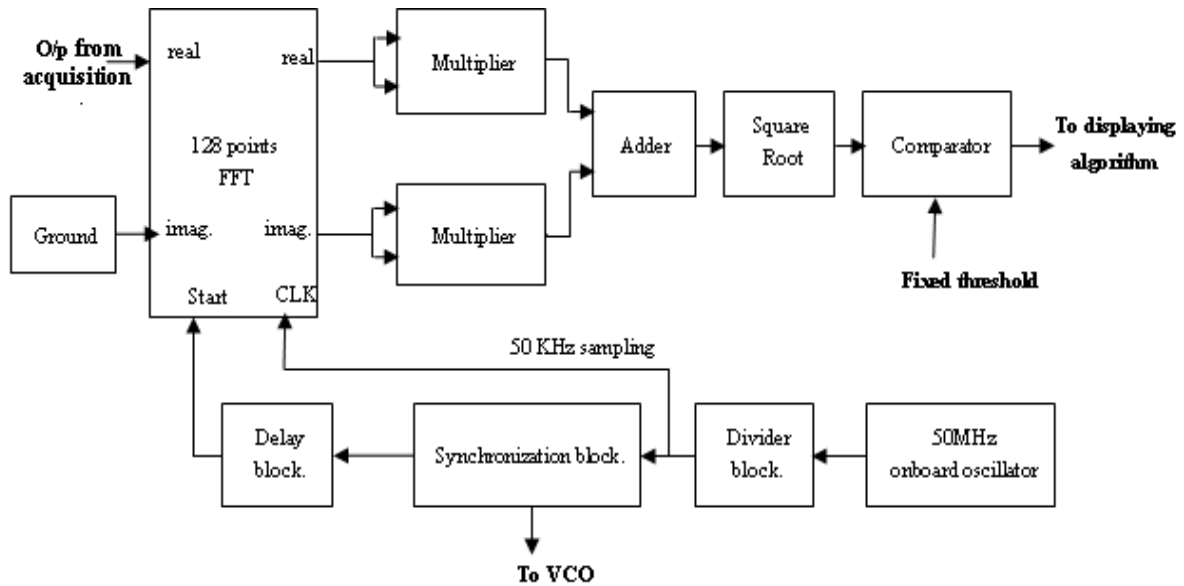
O/p from acquisition

real

real

128 points FFT

imag.

imag.

Start

CLK

Ground

Multiplier

Multiplier

Adder

Square Root

Comparator

To displaying algorithm

Fixed threshold

50 KHz sampling

Delay block.

Synchronization block.

Divider block.

50MHz onboard oscillator

To VCO